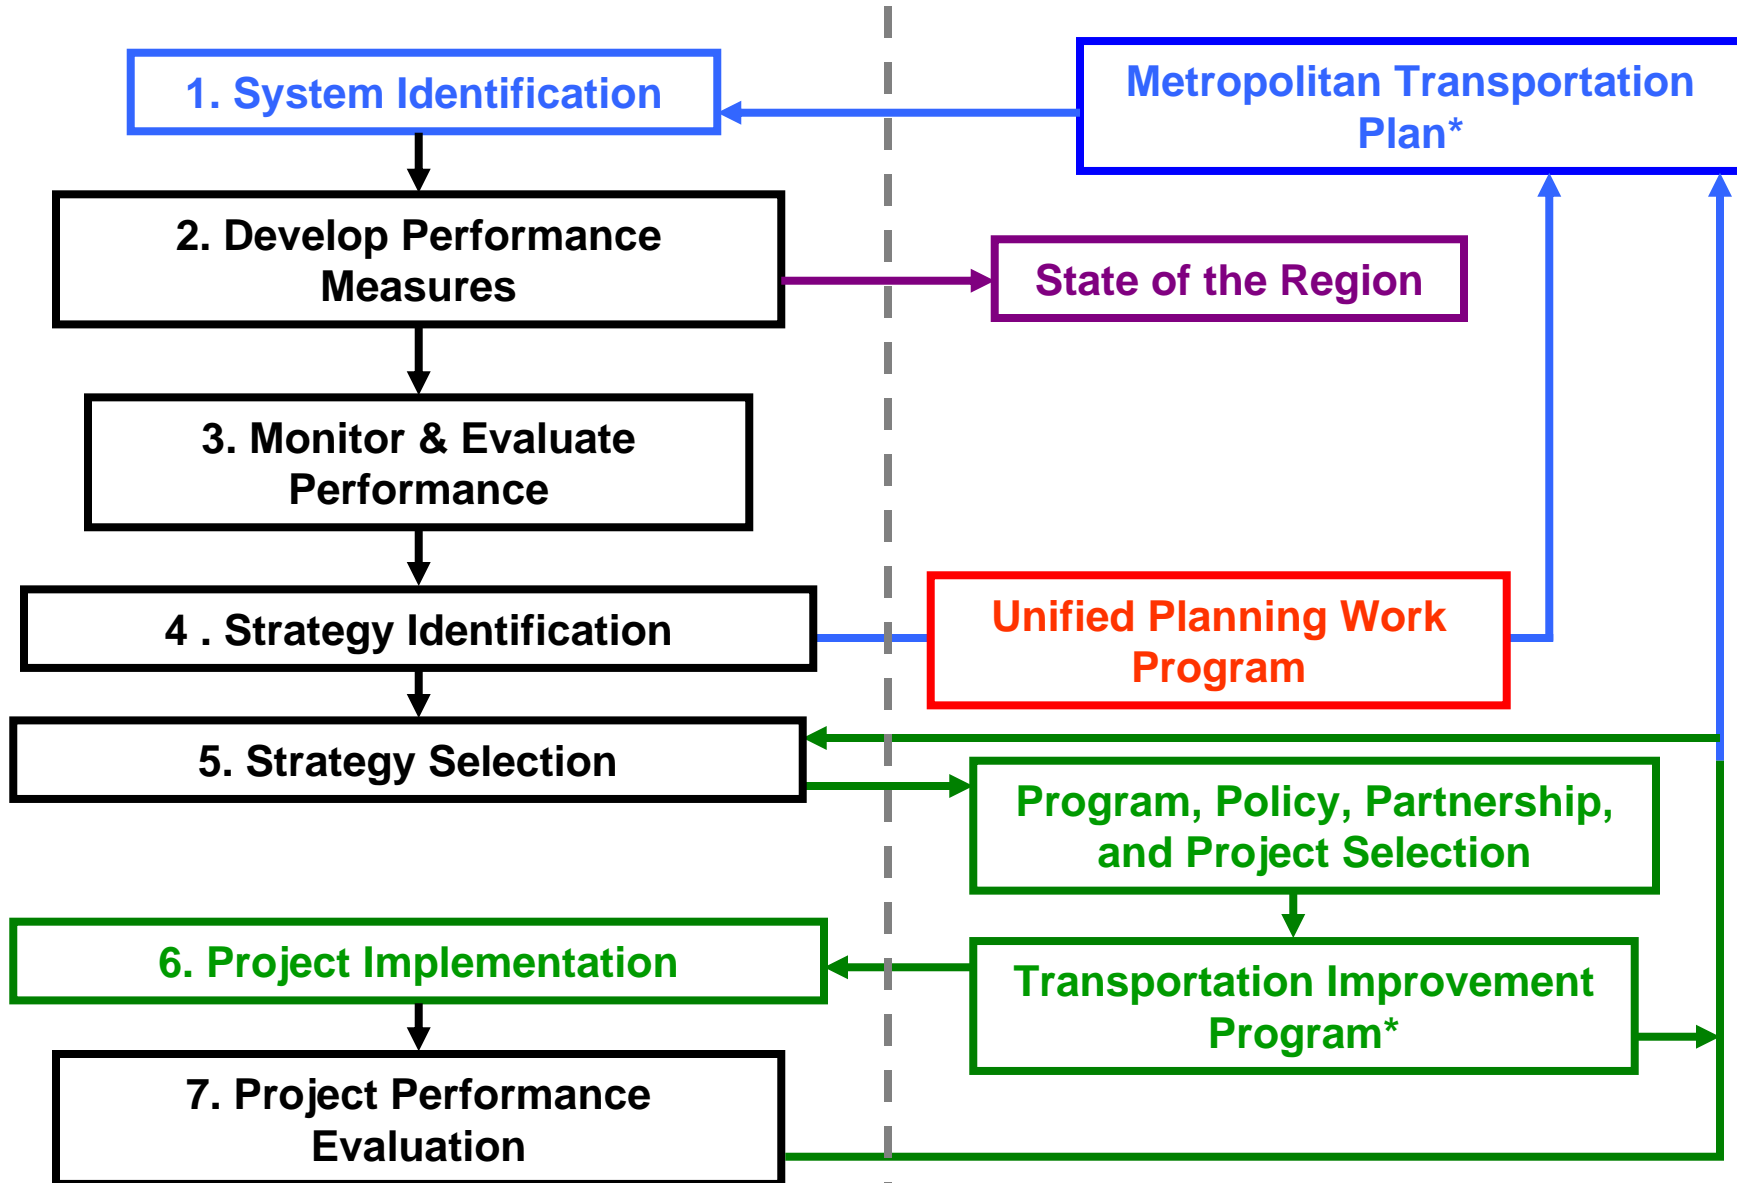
1. System Identification

Metropolitan Transportation Plan*

2. Develop Performance Measures

State of the Region

3. Monitor & Evaluate Performance

4 . Strategy Identification

Unified Planning Work Program

5. Strategy Selection

Program, Policy, Partnership, and Project Selection

6. Project Implementation

Transportation Improvement Program*

7. Project Performance Evaluation